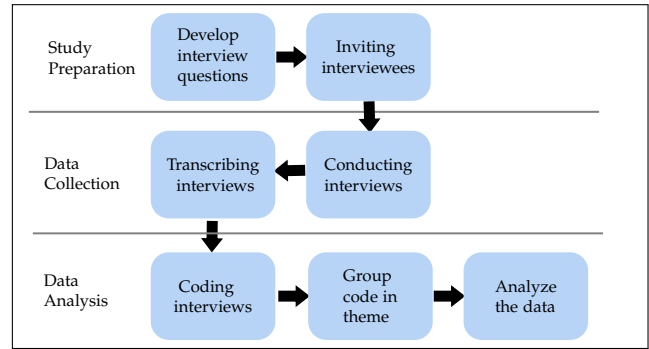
Study Preparation

Develop interview questions

Inviting interviewees

Data Collection

Conducting interviews

Transcribing interviews

Data Analysis

Coding interviews

Group code in theme

Analyze the data